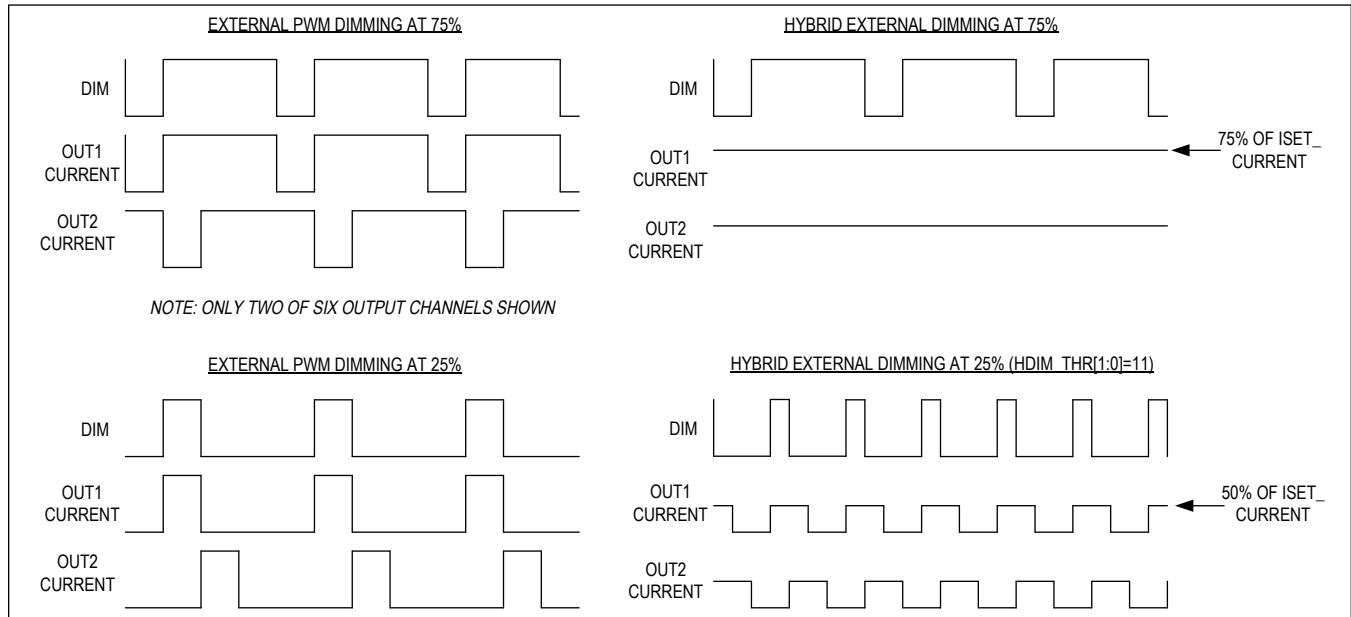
EXTERNAL PWM DIMMING AT 75%

DIM

OUT1 CURRENT

OUT2 CURRENT

HYBRID EXTERNAL DIMMING AT 75%

DIM

OUT1 CURRENT

75% OF ISET_ CURRENT

OUT2 CURRENT

NOTE: ONLY TWO OF SIX OUTPUT CHANNELS SHOWN

EXTERNAL PWM DIMMING AT 25%

DIM

OUT1 CURRENT

OUT2 CURRENT

HYBRID EXTERNAL DIMMING AT 25% (HDIM_THR[1:0]=11)

DIM

OUT1 CURRENT

50% OF ISET_ CURRENT

OUT2 CURRENT